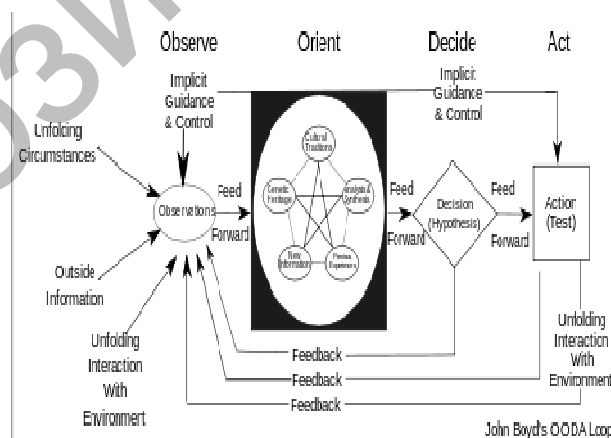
Observe

Orient

Decide

Act

Implicit Guidance & Control

Implicit Guidance & Control

Unfolding Circumstances

Observations

Feed Forward

Cultural Traditions

Genetic Heritage

Analysis & Synthesis

New Information

Previous Experiences

Feed Forward

Decision (Hypothesis)

Feed Forward

Action (Test)

Outside Information

Unfolding Interaction With Environment

Feedback

Feedback

Feedback

Unfolding Interaction With Environment

John Boyd's OODA Loop